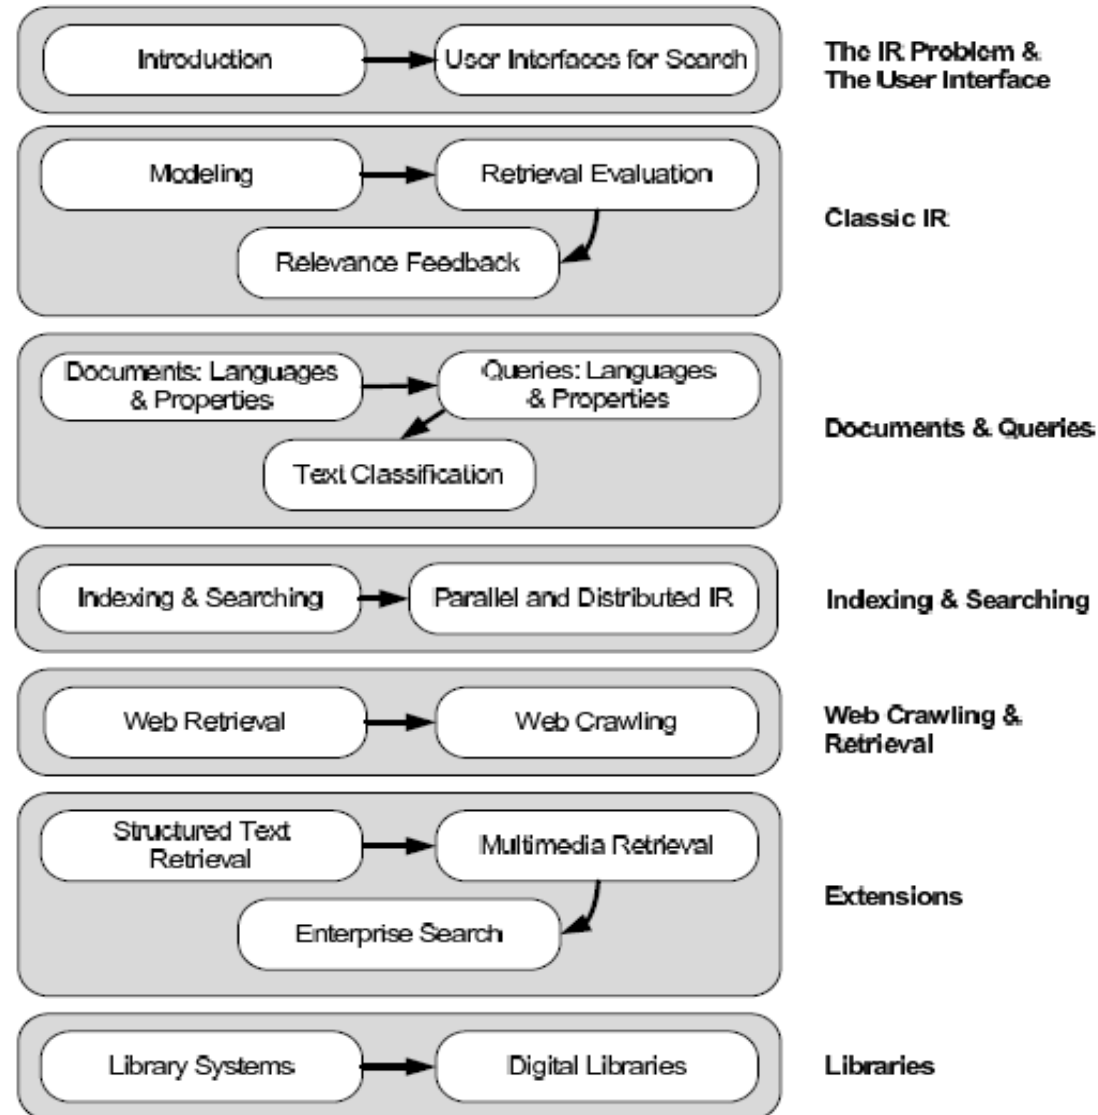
Introduction

User Interfaces for Search

The IR Problem & The User Interface

Modeling

Retrieval Evaluation

Relevance Feedback

Classic IR

Documents: Languages & Properties

Queries: Languages & Properties

Text Classification

Documents & Queries

Indexing & Searching

Parallel and Distributed IR

Indexing & Searching

Web Retrieval

Web Crawling

Web Crawling & Retrieval

Structured Text Retrieval

Multimedia Retrieval

Enterprise Search

Extensions

Library Systems

Digital Libraries

Libraries